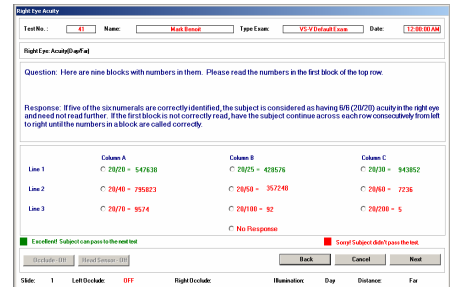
Right Eye Acuity

Test No.: 41 Name: Mark Benoit Type Exam: VS-V Default Exam Date: 12:00:00 AM

Right Eye: Acuity(Day/Far)

Question: Here are nine blocks with numbers in them. Please read the numbers in the first block of the top row.

Response: If five of the six numerals are correctly identified, the subject is considered as having 6/6 (20/20) acuity in the right eye and need not read further. If the first block is not correctly read, have the subject continue across each row consecutively from left to right until the numbers in a block are called correctly.

| | Column A | Column B | Column C |
|---|---|---|---|
| Line 1 | 20/25 = 547638 | 20/25 = 429576 | 20/30 = 943852 |
| Line 2 | 20/40 = 795823 | 20/50 = 357248 | 20/60 = 7236 |
| Line 3 | 20/70 = 9574 | 20/100 = 92 | 20/200 = 5 |

No Response

Excellent! Subject can pass to the next test

Sorry! Subject didn't pass the test.

Occlude - Off Head Sensor - Off Back Cancel Next

Slide: 1 Left Occlude: OFF Right Occlude: Illumination: Day Distance: Far